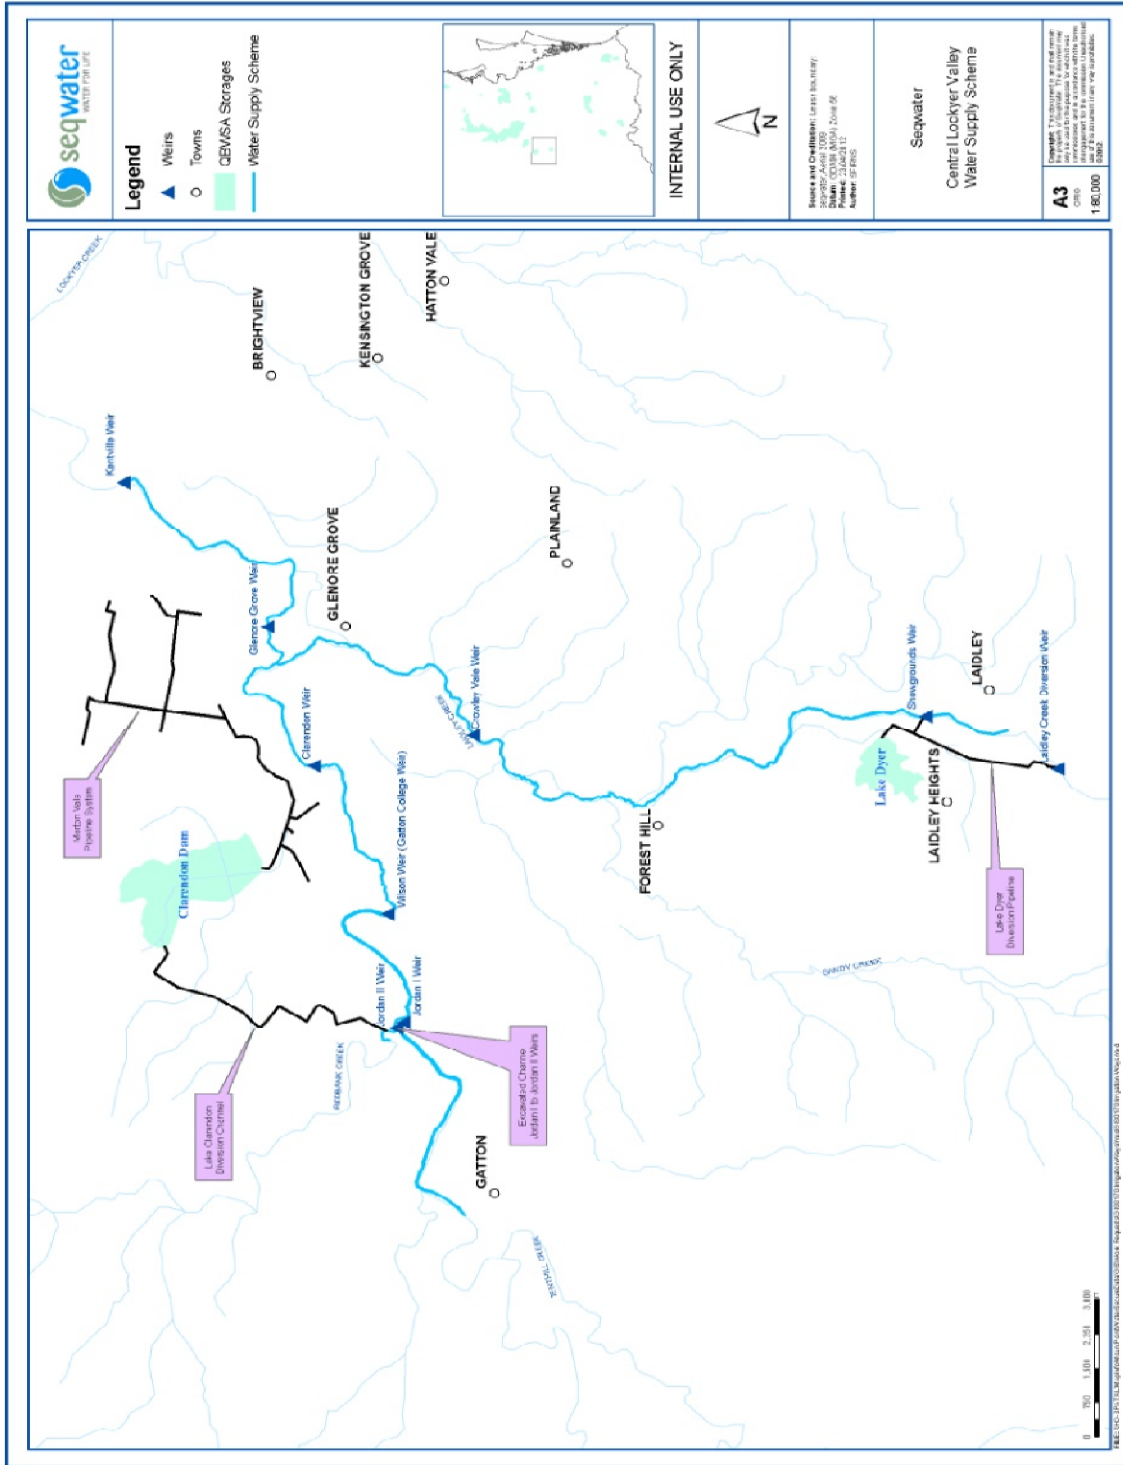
seqwater
WATER FOR LIFE

Legend
Weirs
Towns
QEWSA Storages
Water Supply Scheme

INTERNAL USE ONLY

N

Source and Certification: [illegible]
Seqwater Aerial 2009
Datum: GDA94 (MGA) Zone 56
Printed: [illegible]
Author: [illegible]

Seqwater
Central Lockyer Valley
Water Supply Scheme

A3
1:80,000

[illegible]

LOCKYER CREEK
BRIGHTVIEW
KENSINGTON GROVE
HATTON VALE
Kentville Weir
GLENORE GROVE
PLAINLAND
Glenore Grove Weir
Morton Vale Pipeline System
Clarendon Weir
LAIDLEY CREEK
Crowley Vale Weir
Wilson Weir (Gatton College Weir)
Clarendon Dam
FOREST HILL
Showgrounds Weir
LAIDLEY
Lake Dyer
LAIDLEY HEIGHTS
Laidley Creek Diversion Weir
Lake Dyer Diversion Pipeline
Jordan II Weir
Jordan I Weir
SANDY CREEK
REDBANK CREEK
Excavated Channel Jordan I to Jordan II Weirs
Lake Clarendon Diversion Channel
GATTON
TENTHILL CREEK

0 750 1,500 2,250 3,000
Metres

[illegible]